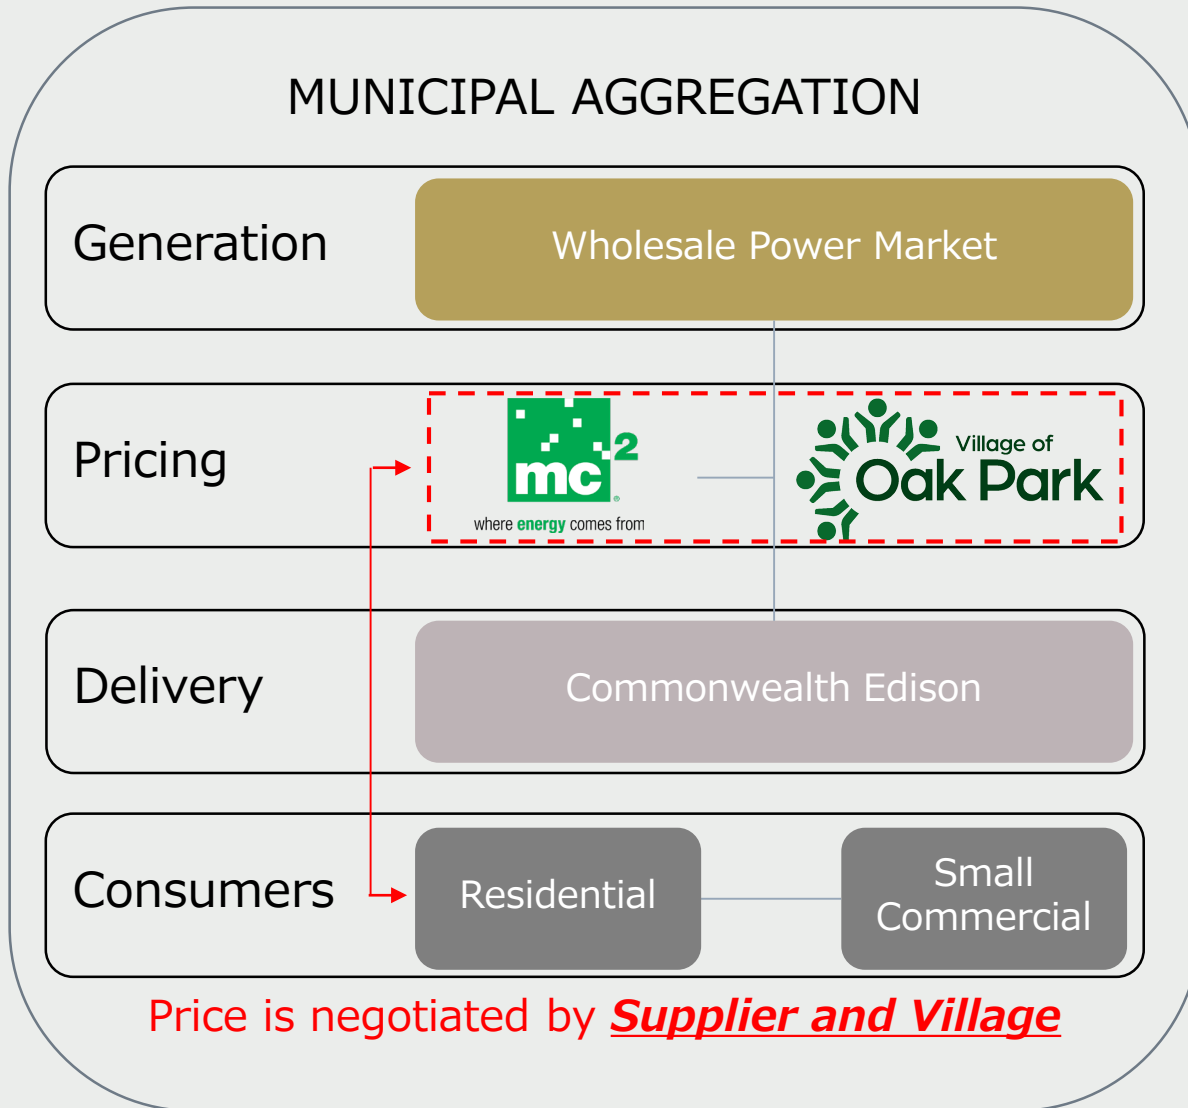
MUNICIPAL AGGREGATION

Generation

Wholesale Power Market

Pricing

mc$^2$

where energy comes from

Village of Oak Park

Delivery

Commonwealth Edison

Consumers

Residential

Small Commercial

Price is negotiated by ***Supplier and Village***